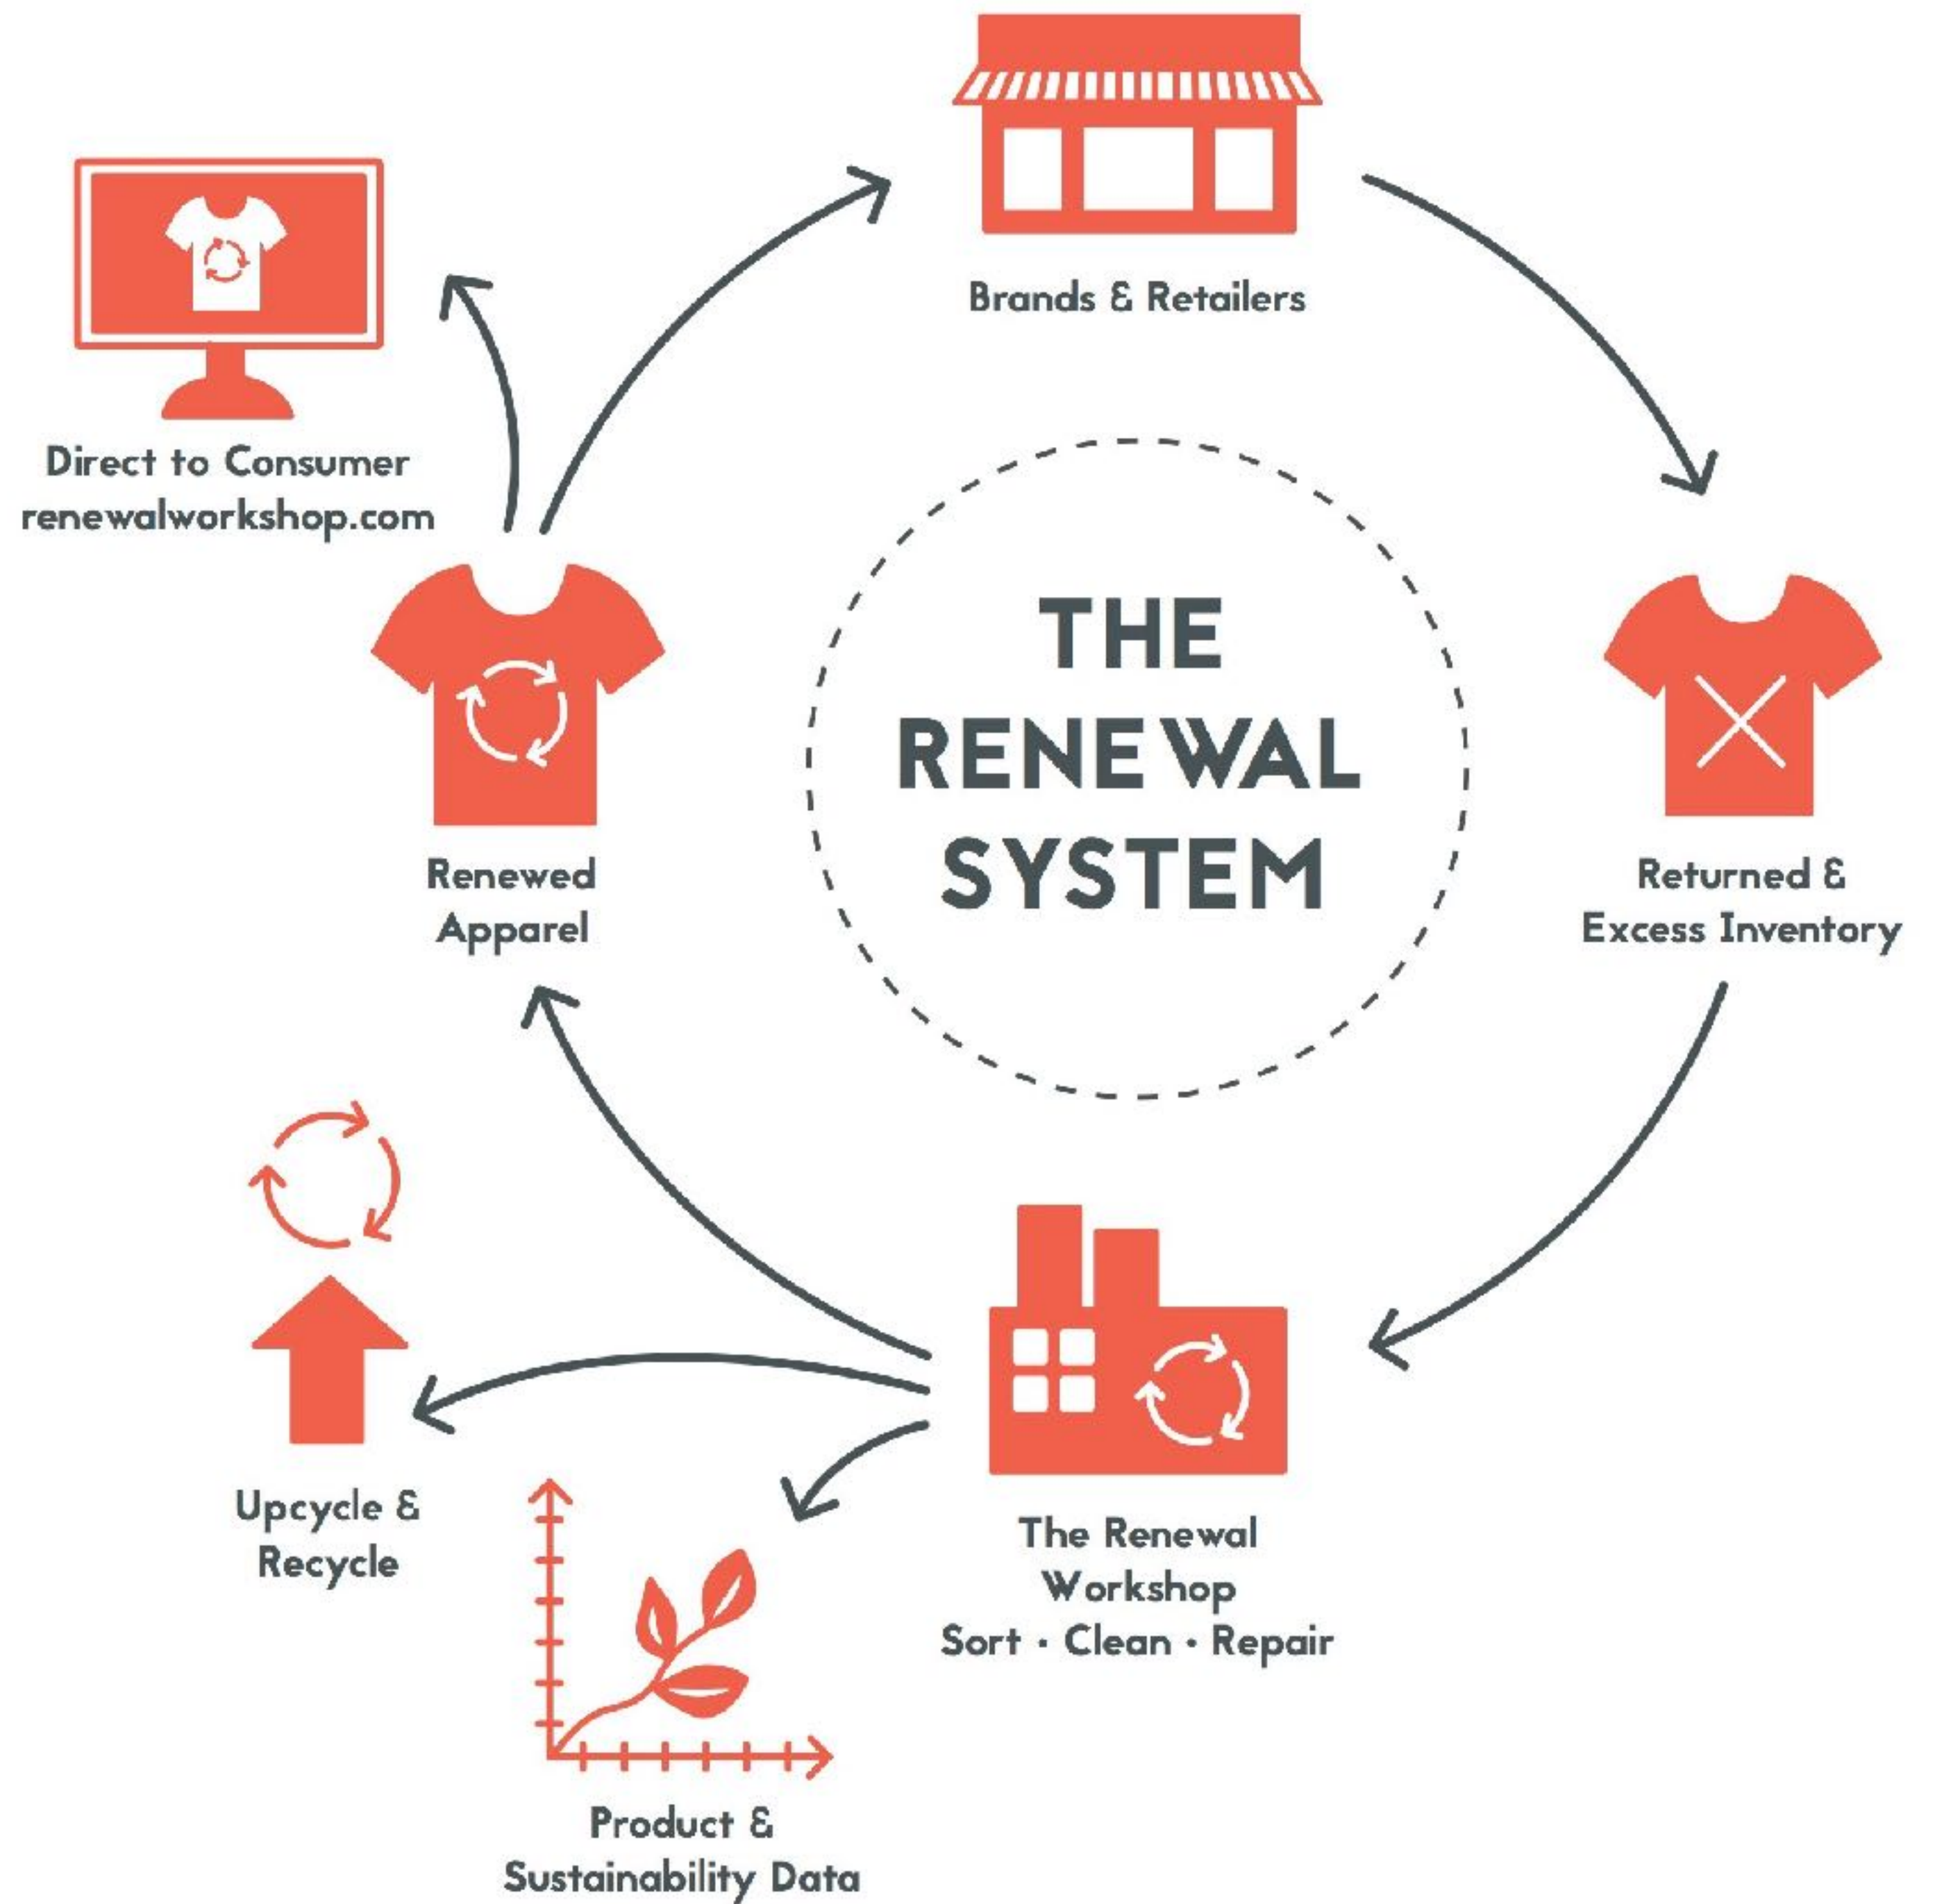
Brands & Retailers

Direct to Consumer
renewalworkshop.com

THE
RENEWAL
SYSTEM

Renewed
Apparel

Returned &
Excess Inventory

Upcycle &
Recycle

The Renewal
Workshop
Sort · Clean · Repair

Product &
Sustainability Data